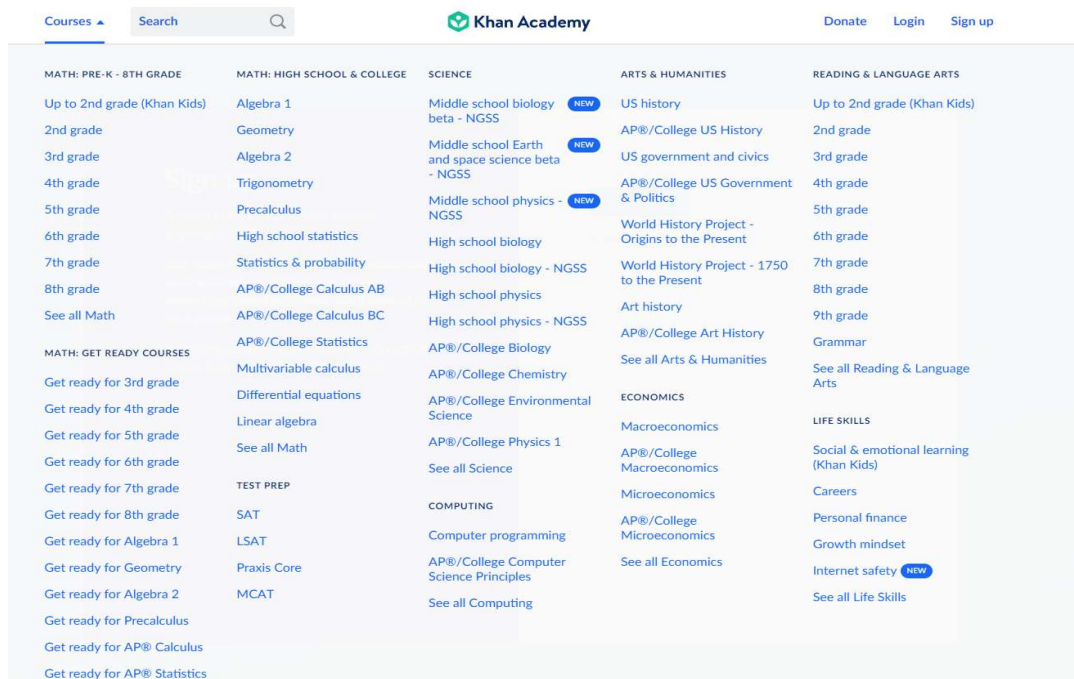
Courses ▲ Search

Khan Academy

Donate Login Sign up

MATH: PRE-K - 8TH GRADE
Up to 2nd grade (Khan Kids)
2nd grade
3rd grade
4th grade
5th grade
6th grade
7th grade
8th grade
See all Math

MATH: GET READY COURSES
Get ready for 3rd grade
Get ready for 4th grade
Get ready for 5th grade
Get ready for 6th grade
Get ready for 7th grade
Get ready for 8th grade
Get ready for Algebra 1
Get ready for Geometry
Get ready for Algebra 2
Get ready for Precalculus
Get ready for AP® Calculus
Get ready for AP® Statistics

MATH: HIGH SCHOOL & COLLEGE
Algebra 1
Geometry
Algebra 2
Trigonometry
Precalculus
High school statistics
Statistics & probability
AP®/College Calculus AB
AP®/College Calculus BC
AP®/College Statistics
Multivariable calculus
Differential equations
Linear algebra
See all Math

TEST PREP
SAT
LSAT
Praxis Core
MCAT

SCIENCE
Middle school biology beta - NGSS NEW
Middle school Earth and space science beta - NGSS NEW
Middle school physics - NGSS NEW
High school biology
High school biology - NGSS
High school physics
High school physics - NGSS
AP®/College Biology
AP®/College Chemistry
AP®/College Environmental Science
AP®/College Physics 1
See all Science

COMPUTING
Computer programming
AP®/College Computer Science Principles
See all Computing

ARTS & HUMANITIES
US history
AP®/College US History
US government and civics
AP®/College US Government & Politics
World History Project - Origins to the Present
World History Project - 1750 to the Present
Art history
AP®/College Art History
See all Arts & Humanities

ECONOMICS
Macroeconomics
AP®/College Macroeconomics
Microeconomics
AP®/College Microeconomics
See all Economics

READING & LANGUAGE ARTS
Up to 2nd grade (Khan Kids)
2nd grade
3rd grade
4th grade
5th grade
6th grade
7th grade
8th grade
9th grade
Grammar
See all Reading & Language Arts

LIFE SKILLS
Social & emotional learning (Khan Kids)
Careers
Personal finance
Growth mindset
Internet safety NEW
See all Life Skills